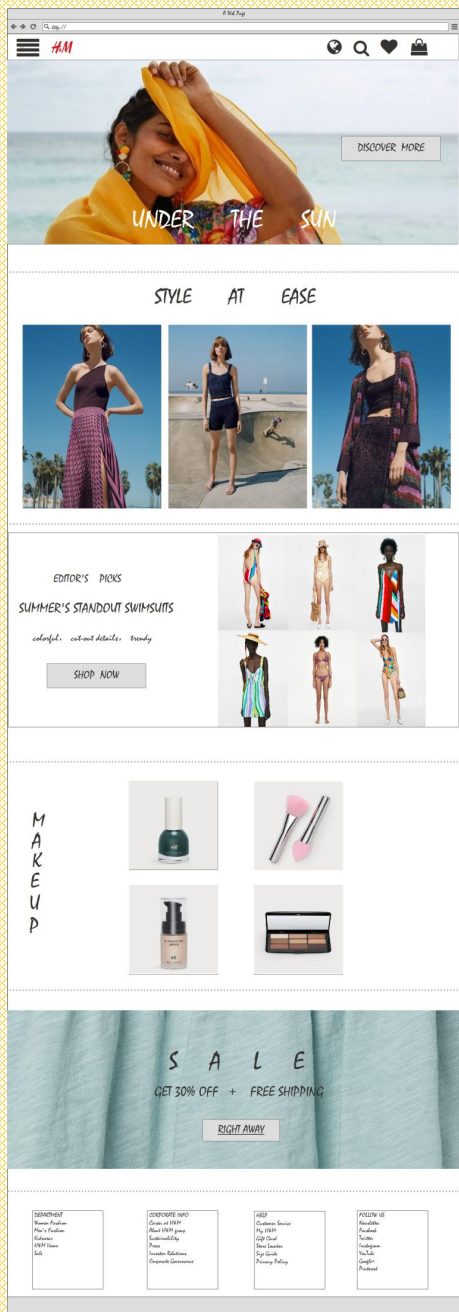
A Web Page

http://

H&M

DISCOVER MORE

UNDER THE SUN

STYLE AT EASE

EDITOR'S PICKS

SUMMER'S STANDOUT SWIMSUITS

colorful, cut-out details, trendy

SHOP NOW

M A K E U P

S A L E

GET 30% OFF + FREE SHIPPING

RIGHT AWAY

DEPARTMENT
Women Fashion
Men's Fashion
Kidswear
H&M Home
Sale

CORPORATE INFO
Career at H&M
About H&M group
Sustainability
Press
Investor Relations
Corporate Governance

HELP
Customer Service
My H&M
Gift Card
Store Locator
Size Guide
Privacy Policy

FOLLOW US
Newsletter
Facebook
Twitter
Instagram
YouTube
Google+
Pinterest